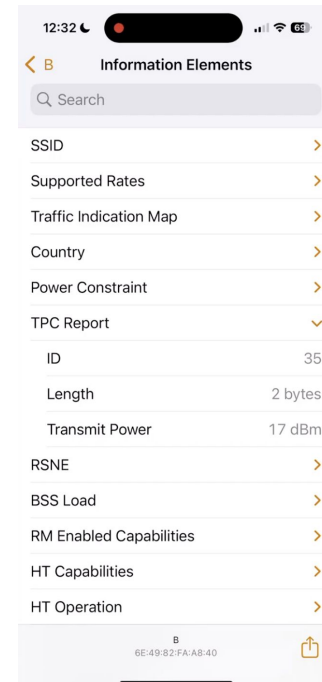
12:32

69

B

Information Elements

Search

SSID

Supported Rates

Traffic Indication Map

Country

Power Constraint

TPC Report

ID 35

Length 2 bytes

Transmit Power 17 dBm

RSNE

BSS Load

RM Enabled Capabilities

HT Capabilities

HT Operation

B
6E:49:82:FA:A8:40